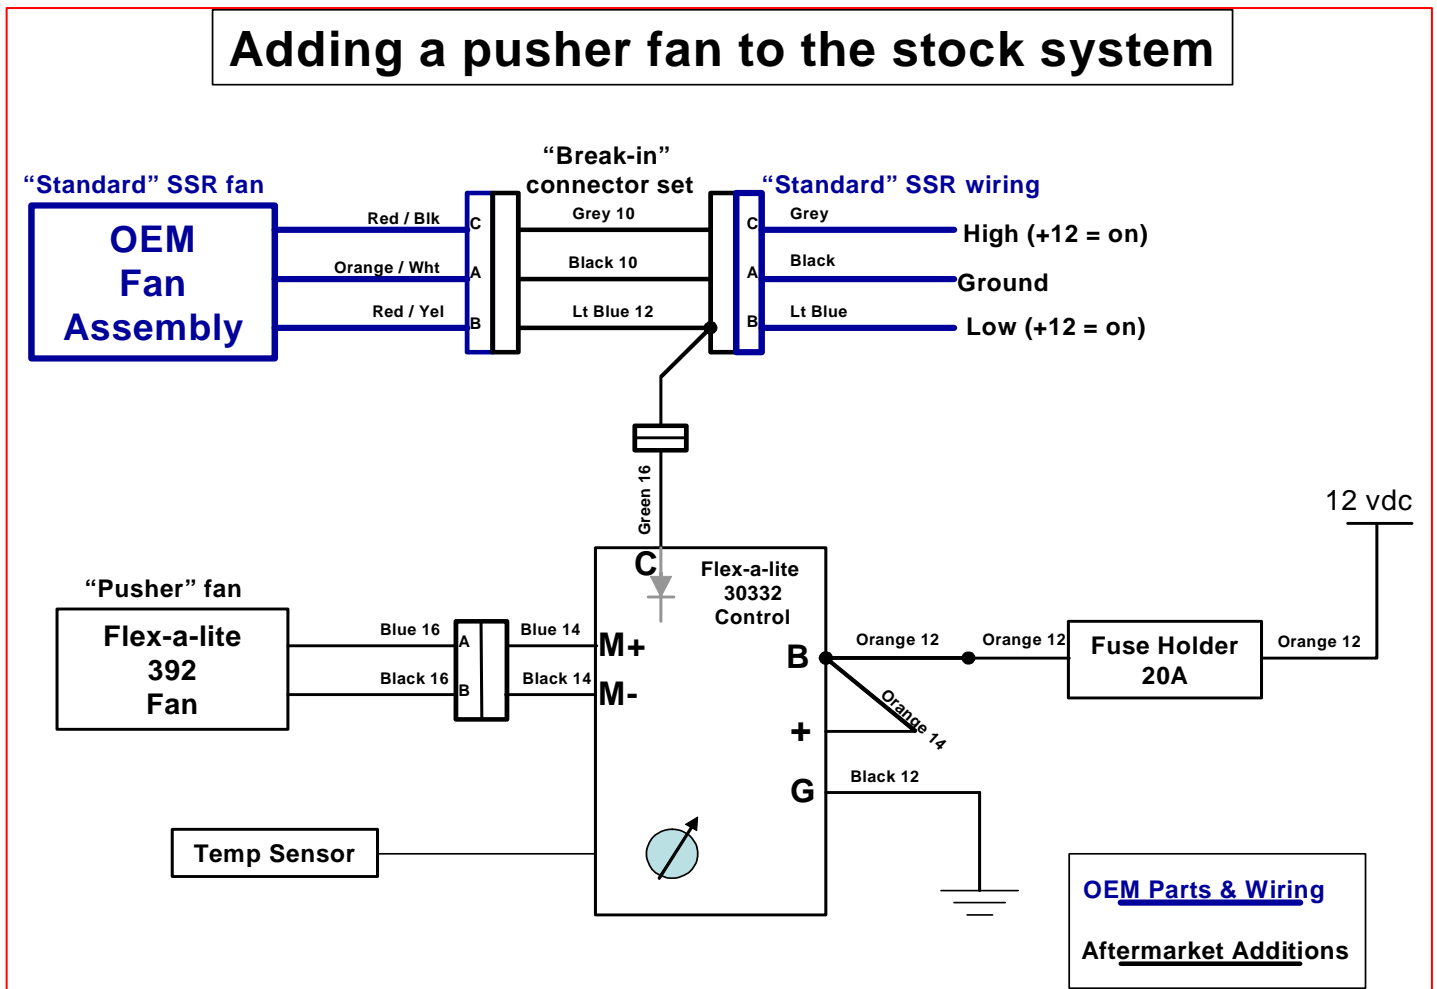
Adding a pusher fan to the stock system

"Standard" SSR fan

OEM Fan Assembly

Red / Blk
Orange / Wht
Red / Yel

C
A
B

"Break-in" connector set

Grey 10
Black 10
Lt Blue 12

C
A
B

"Standard" SSR wiring

Grey
Black
Lt Blue

High (+12 = on)
Ground
Low (+12 = on)

Green 16

12 vdc

"Pusher" fan

Flex-a-lite 392 Fan

Blue 16
Black 16

A
B

Blue 14
Black 14

C

Flex-a-lite 30332 Control

M+
M-

B
+
G

Orange 12
Orange 12
Orange 14
Black 12

Fuse Holder 20A

Orange 12

Temp Sensor

OEM Parts & Wiring

Aftermarket Additions